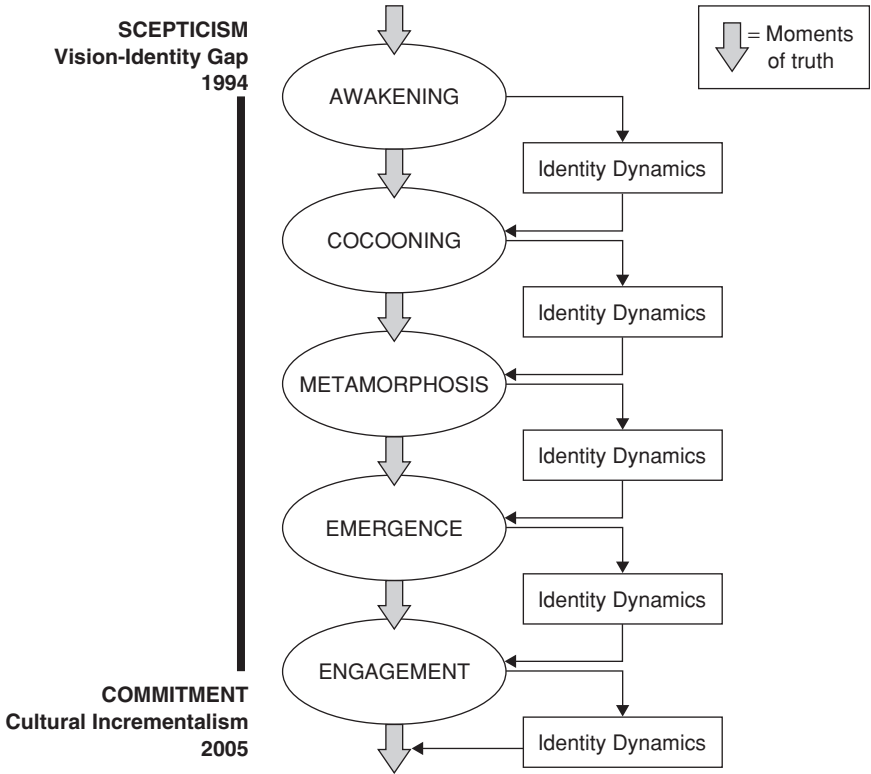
SCEPTICISM
Vision-Identity Gap
1994

= Moments of truth

AWAKENING

Identity Dynamics

COCOONING

Identity Dynamics

METAMORPHOSIS

Identity Dynamics

EMERGENCE

Identity Dynamics

ENGAGEMENT

COMMITMENT
Cultural Incrementalism
2005

Identity Dynamics